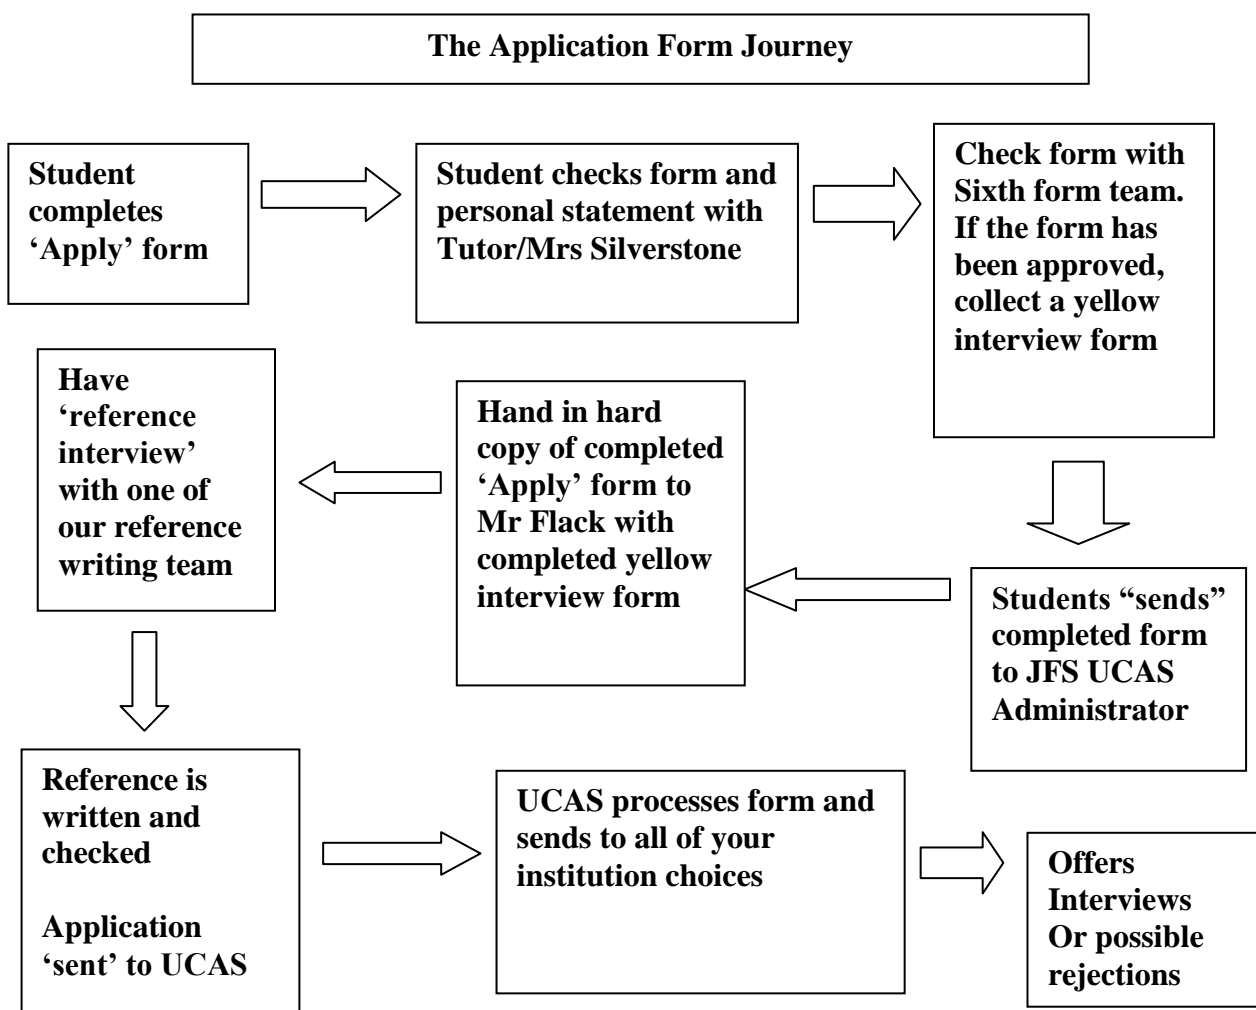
The Application Form Journey

Student completes 'Apply' form

Student checks form and personal statement with Tutor/Mrs Silverstone

Check form with Sixth form team. If the form has been approved, collect a yellow interview form

Students "sends" completed form to JFS UCAS Administrator

Hand in hard copy of completed 'Apply' form to Mr Flack with completed yellow interview form

Have 'reference interview' with one of our reference writing team

Reference is written and checked

Application 'sent' to UCAS

UCAS processes form and sends to all of your institution choices

Offers
Interviews
Or possible rejections